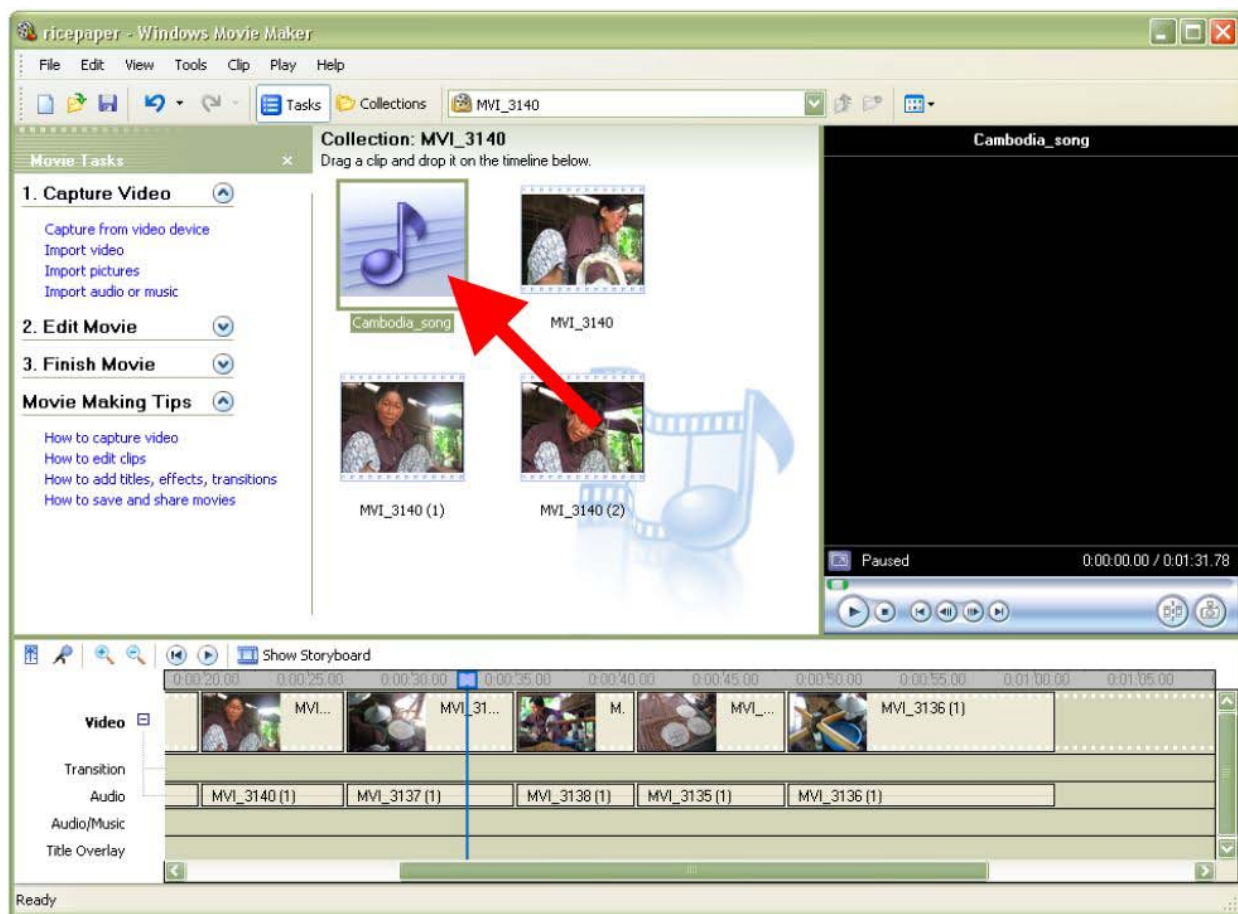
ricepaper - Windows Movie Maker

File Edit View Tools Clip Play Help

Tasks Collections MVI_3140

Movie Tasks

1. Capture Video

Capture from video device
Import video
Import pictures
Import audio or music

2. Edit Movie

3. Finish Movie

Movie Making Tips

How to capture video
How to edit clips
How to add titles, effects, transitions
How to save and share movies

Collection: MVI_3140
Drag a clip and drop it on the timeline below.

Cambodia_song
MVI_3140
MVI_3140 (1)
MVI_3140 (2)

Cambodia_song

Paused 0:00:00.00 / 0:01:31.78

Show Storyboard

0:00:20.00 0:00:25.00 0:00:30.00 0:00:35.00 0:00:40.00 0:00:45.00 0:00:50.00 0:00:55.00 0:01:00.00 0:01:05.00

Video
MVI... MVI_31... M. MVI_... MVI_3136 (1)

Transition
Audio
MVI_3140 (1) MVI_3137 (1) MVI_3138 (1) MVI_3135 (1) MVI_3136 (1)
Audio/Music
Title Overlay

Ready